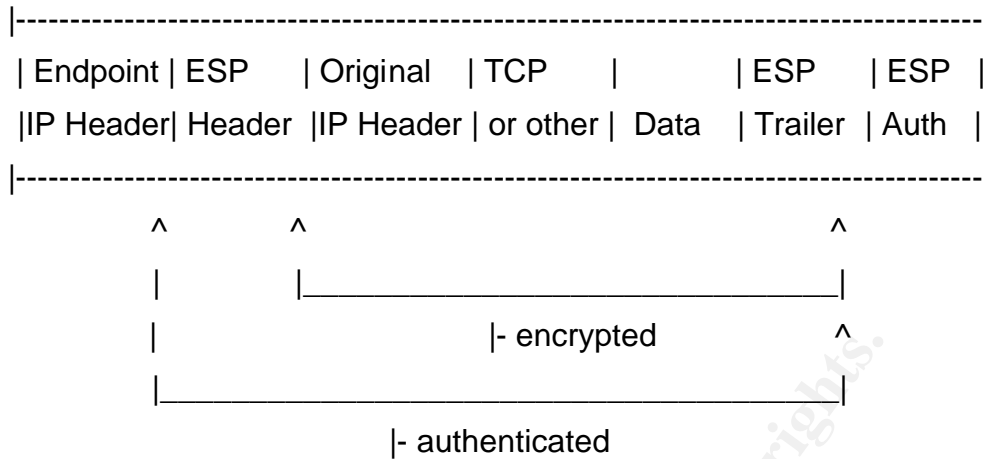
|-------------------------------------------------------------------------------------------

| Endpoint | ESP | Original | TCP | | ESP | ESP |

|IP Header| Header |IP Header | or other | Data | Trailer | Auth |

|-------------------------------------------------------------------------------------------

^ ^ ^

| |________________________________|

| |- encrypted ^

|_________________________________________|

|- authenticated